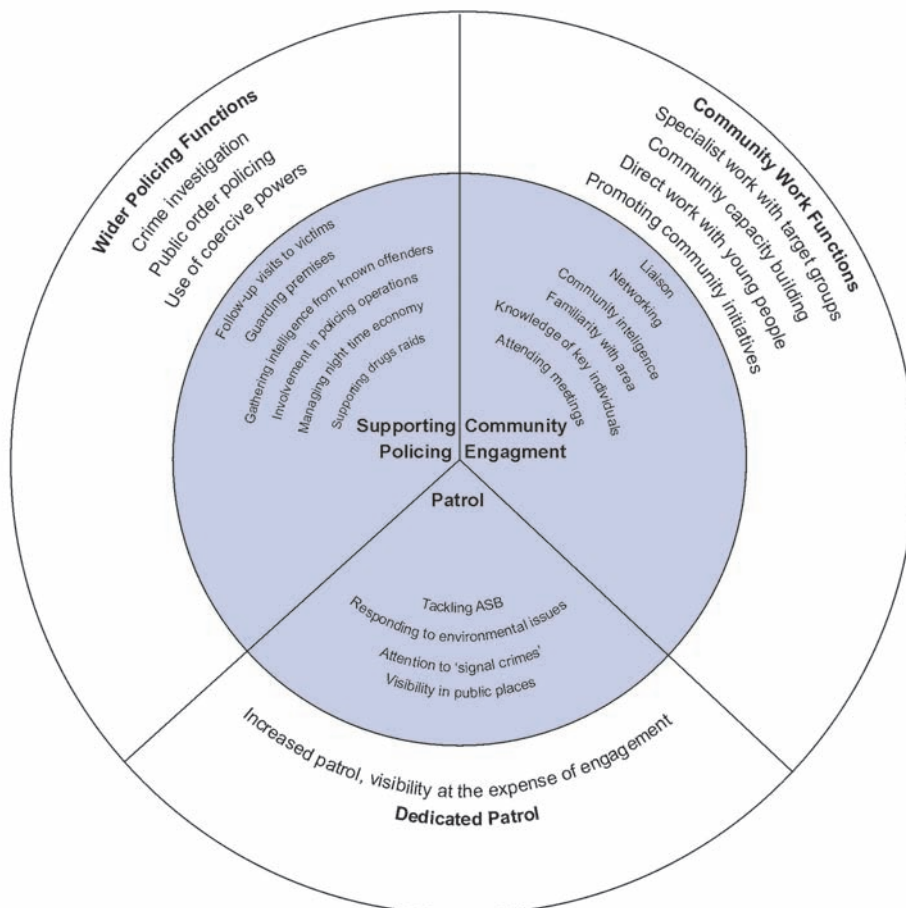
Wider Policing Functions
Crime investigation
Public order policing
Use of coercive powers

Community Work Functions
Specialist work with target groups
Community capacity building
Direct work with young people
Promoting community initiatives

Follow-up visits to victims
Guarding premises
Gathering intelligence from known offenders
Involvement in policing operations
Managing night time economy
Supporting drugs raids

Liaison
Networking
Community intelligence
Familiarity with area
Knowledge of key individuals
Attending meetings

Supporting Policing
Community Engagment
Patrol

Tackling ASB
Responding to environmental issues
Attention to 'signal crimes'
Visibility in public places

Increased patrol, visibility at the expense of engagement
Dedicated Patrol